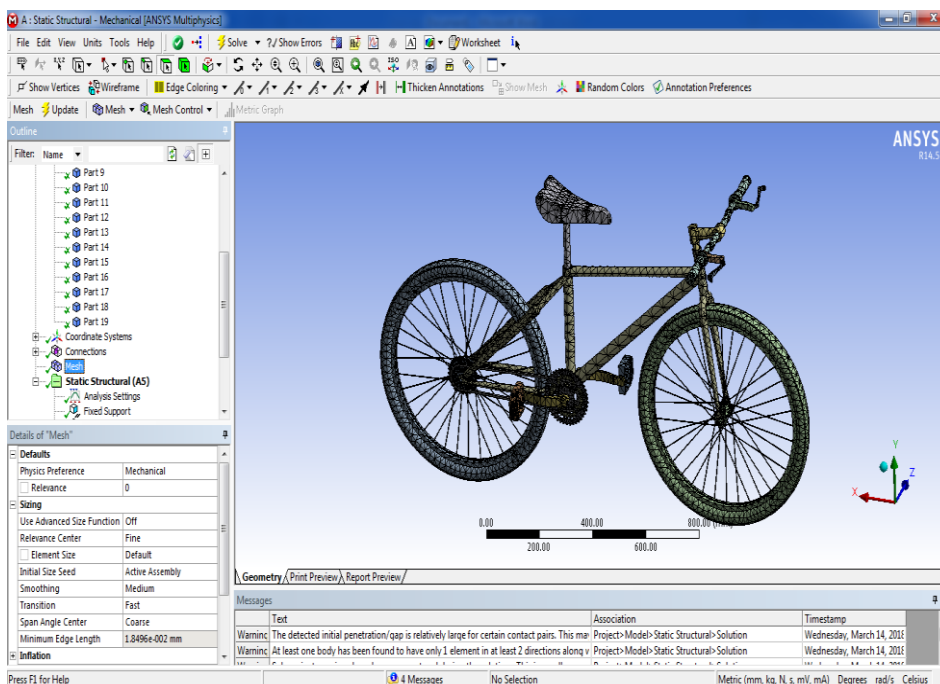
A : Static Structural - Mechanical [ANSYS Multiphysics]

File Edit View Units Tools Help | Solve ▾ ?/Show Errors | Worksheet

Show Vertices | Wireframe | Edge Coloring ▾ | Thicken Annotations | Show Mesh | Random Colors | Annotation Preferences

Mesh | Update | Mesh ▾ | Mesh Control ▾ | Metric Graph

Outline

Filter: Name ▾

Part 9
Part 10
Part 11
Part 12
Part 13
Part 14
Part 15
Part 16
Part 17
Part 18
Part 19
Coordinate Systems
Connections
Mesh
Static Structural (A5)
Analysis Settings
Fixed Support

Details of "Mesh"

| Defaults | |
|---|---|
| Physics Preference | Mechanical |
| Relevance | 0 |
| Sizing | |
| Use Advanced Size Function | Off |
| Relevance Center | Fine |
| Element Size | Default |
| Initial Size Seed | Active Assembly |
| Smoothing | Medium |
| Transition | Fast |
| Span Angle Center | Coarse |
| Minimum Edge Length | 1.8496e-002 mm |
| Inflation | |

ANSYS
R14.5

0.00 400.00 800.00 (mm)
200.00 600.00

Geometry / Print Preview / Report Preview /

Messages

| | Text | Association | Timestamp |
|---|---|---|---|
| Warninc | The detected initial penetration/gap is relatively large for certain contact pairs. This ma | Project>Model>Static Structural>Solution | Wednesday, March 14, 2018 |
| Warninc | At least one body has been found to have only 1 element in at least 2 directions along v | Project>Model>Static Structural>Solution | Wednesday, March 14, 2018 |

Press F1 for Help | 4 Messages | No Selection | Metric (mm, kg, N, s, mV, mA) Degrees rad/s Celsius